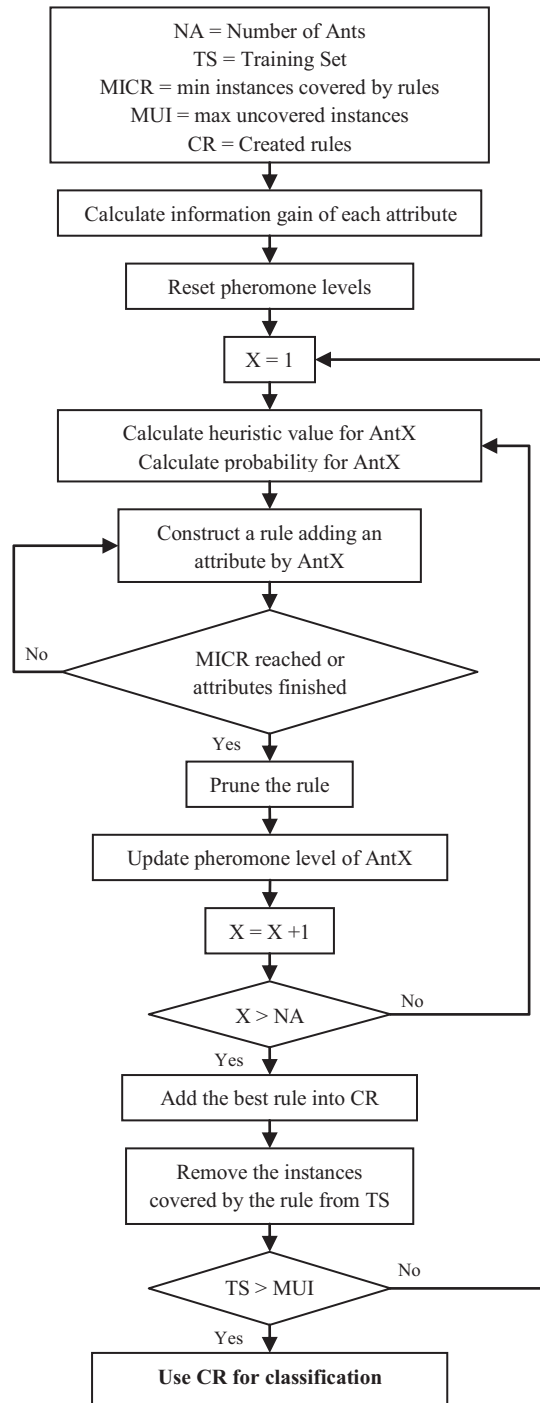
NA = Number of Ants
TS = Training Set
MICR = min instances covered by rules
MUI = max uncovered instances
CR = Created rules

Calculate information gain of each attribute

Reset pheromone levels

X = 1

Calculate heuristic value for AntX
Calculate probability for AntX

Construct a rule adding an attribute by AntX

No

MICR reached or attributes finished

Yes

Prune the rule

Update pheromone level of AntX

X = X +1

No

X > NA

Yes

Add the best rule into CR

Remove the instances covered by the rule from TS

No

TS > MUI

Yes

**Use CR for classification**